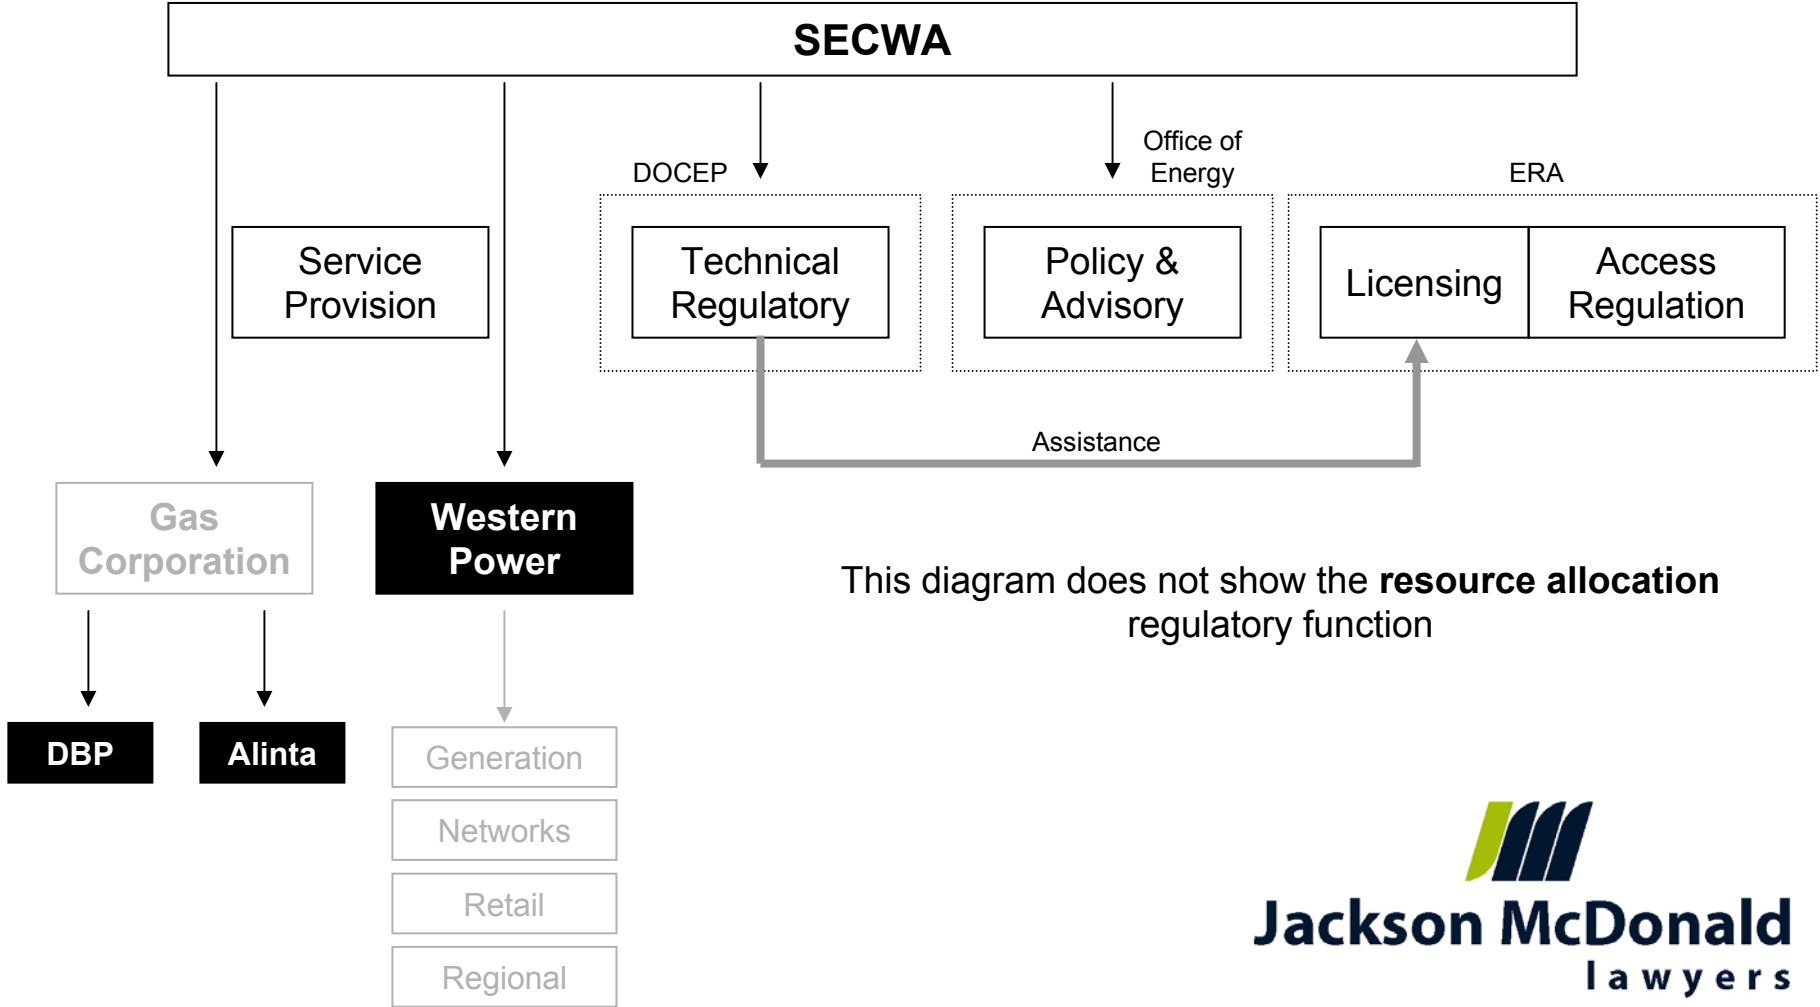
SECWA

DOCEP

Office of Energy

ERA

Service Provision

Technical Regulatory

Policy & Advisory

Licensing

Access Regulation

Assistance

Gas Corporation

Western Power

This diagram does not show the **resource allocation** regulatory function

DBP

Alinta

Generation

Networks

Retail

Regional

Jackson McDonald
lawyers